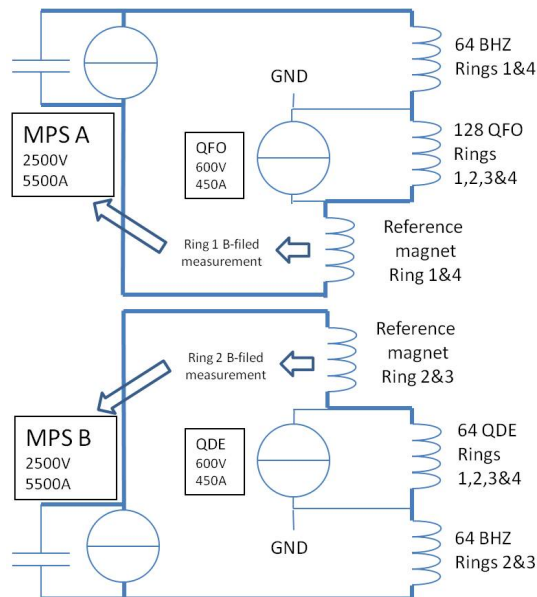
64 BHZ
Rings 1&4

GND

MPS A
2500V
5500A

QFO
600V
450A

128 QFO
Rings
1,2,3&4

Ring 1 B-filed measurement

Reference magnet
Ring 1&4

Reference magnet
Ring 2&3

Ring 2 B-filed measurement

MPS B
2500V
5500A

QDE
600V
450A

64 QDE
Rings
1,2,3&4

GND

64 BHZ
Rings 2&3